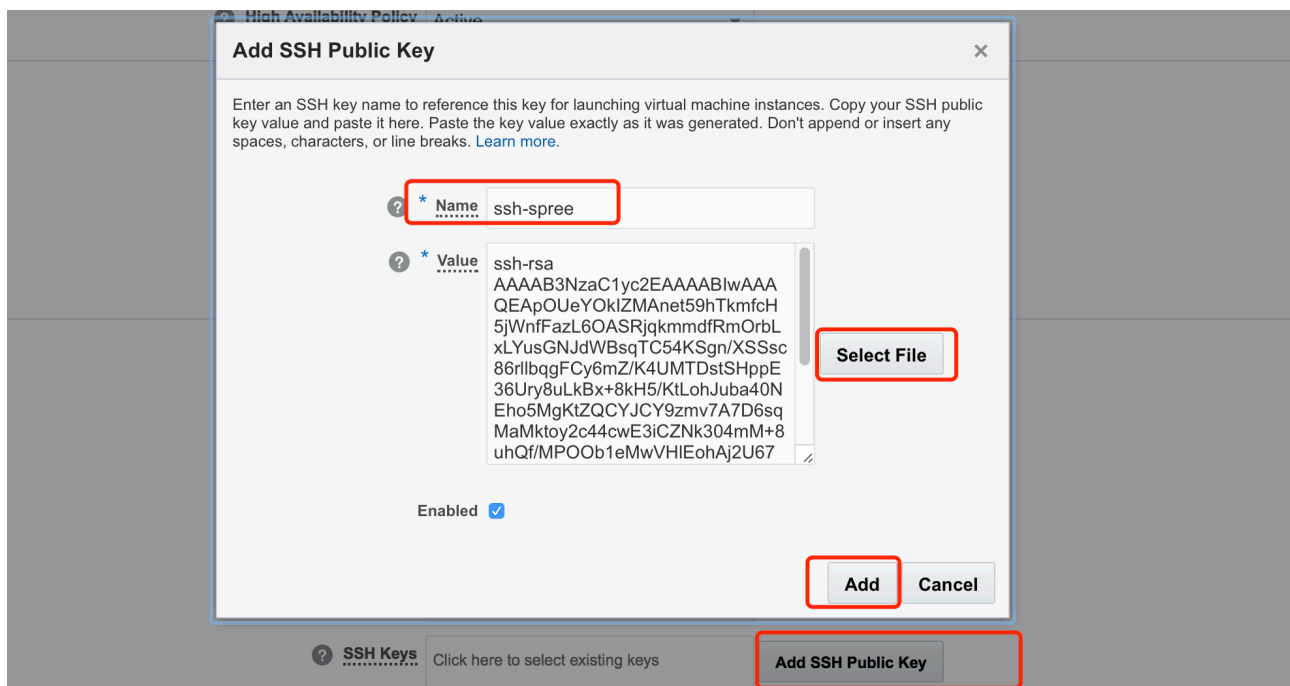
High Availability Policy Active

Add SSH Public Key ×

Enter an SSH key name to reference this key for launching virtual machine instances. Copy your SSH public key value and paste it here. Paste the key value exactly as it was generated. Don't append or insert any spaces, characters, or line breaks. Learn more.

* Name ssh-spree

* Value ssh-rsa AAAAB3NzaC1yc2EAAAABIwAAAQEApOUeYOkIZMAnet59hTkmfcH5jWnfFazL6OASRjqkmmdfRmOrbLxLYusGNJdWBsqTC54KSgn/XSSsc86rllbqgFCy6mZ/K4UMTDstSHppE36Ury8uLkBx+8kH5/KtLohJuba40NEho5MgKtZQCYJCY9zmv7A7D6sqMaMktoy2c44cwE3iCZNk304mM+8uhQf/MPOOb1eMwVHlEohAj2U67

Select File

Enabled

Add Cancel

SSH Keys Click here to select existing keys

Add SSH Public Key